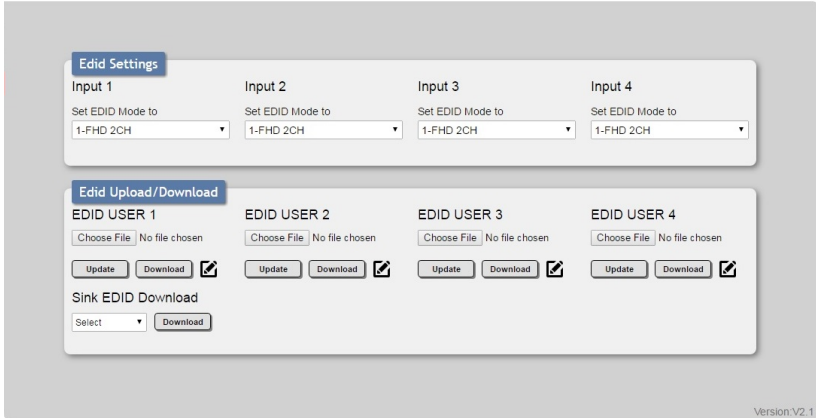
Edid Settings

Input 1
Set EDID Mode to
1-FHD 2CH

Input 2
Set EDID Mode to
1-FHD 2CH

Input 3
Set EDID Mode to
1-FHD 2CH

Input 4
Set EDID Mode to
1-FHD 2CH

Edid Upload/Download

EDID USER 1
Choose File No file chosen
Update Download

EDID USER 2
Choose File No file chosen
Update Download

EDID USER 3
Choose File No file chosen
Update Download

EDID USER 4
Choose File No file chosen
Update Download

Sink EDID Download
Select Download

Version:V2.1